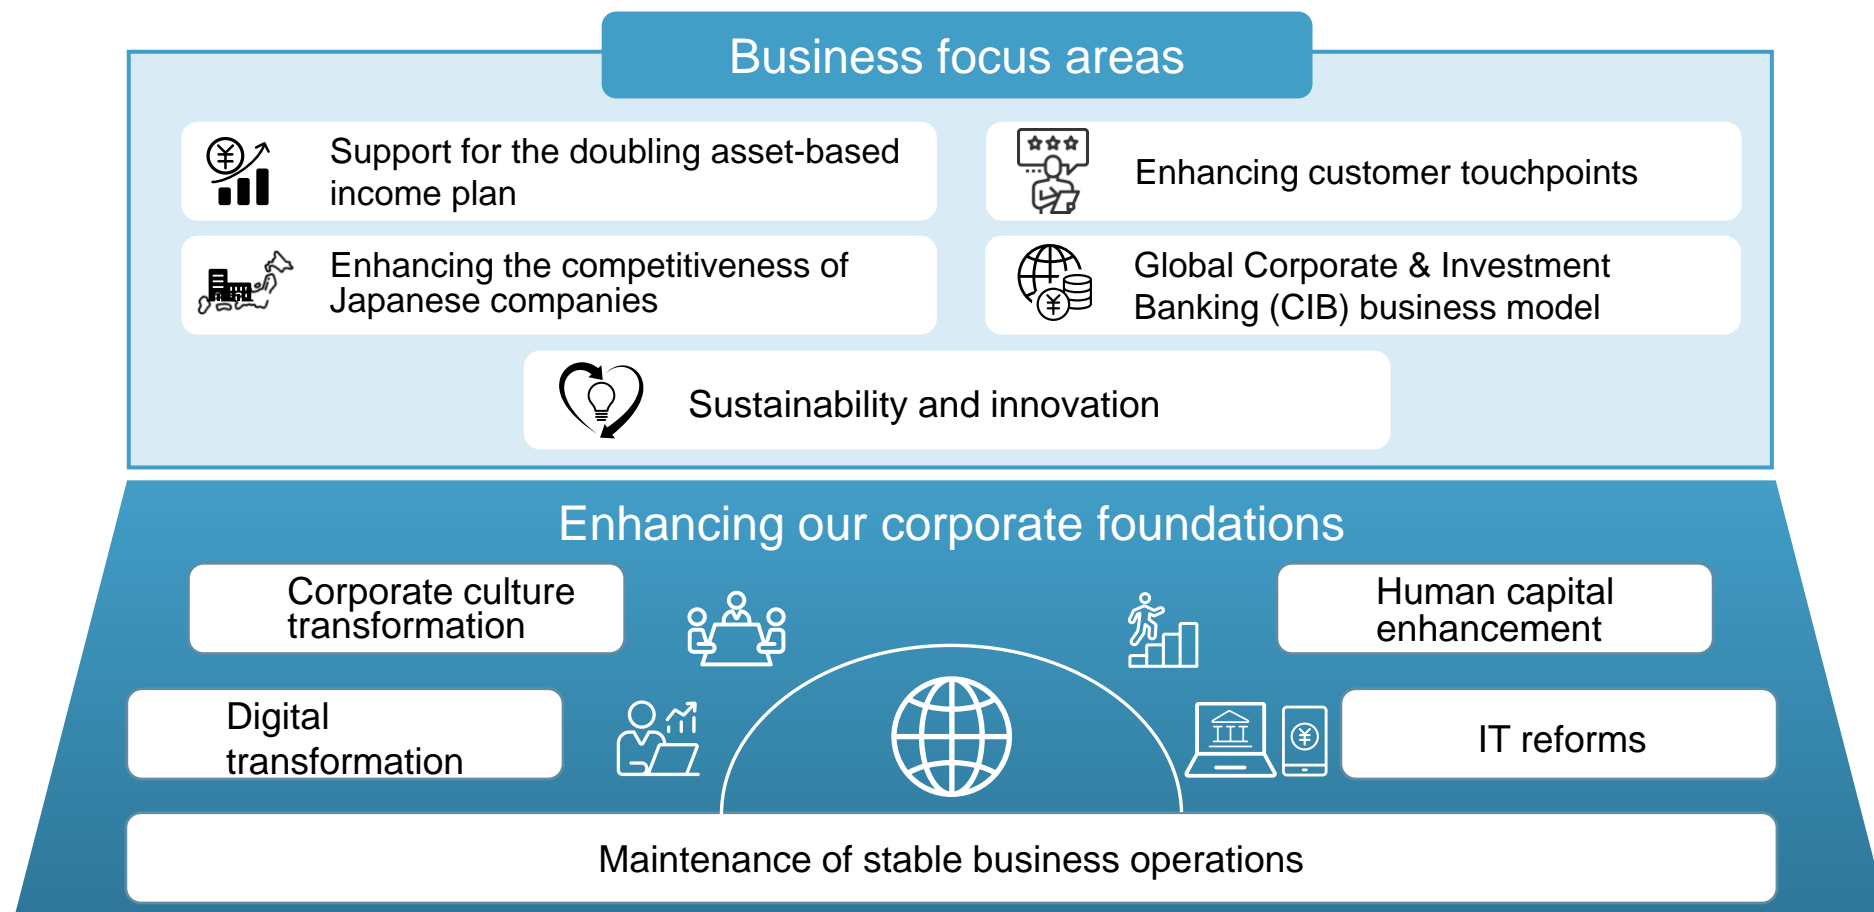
Business focus areas

Support for the doubling asset-based income plan

Enhancing customer touchpoints

Enhancing the competitiveness of Japanese companies

Global Corporate & Investment Banking (CIB) business model

Sustainability and innovation

Enhancing our corporate foundations

Corporate culture transformation

Human capital enhancement

Digital transformation

IT reforms

Maintenance of stable business operations